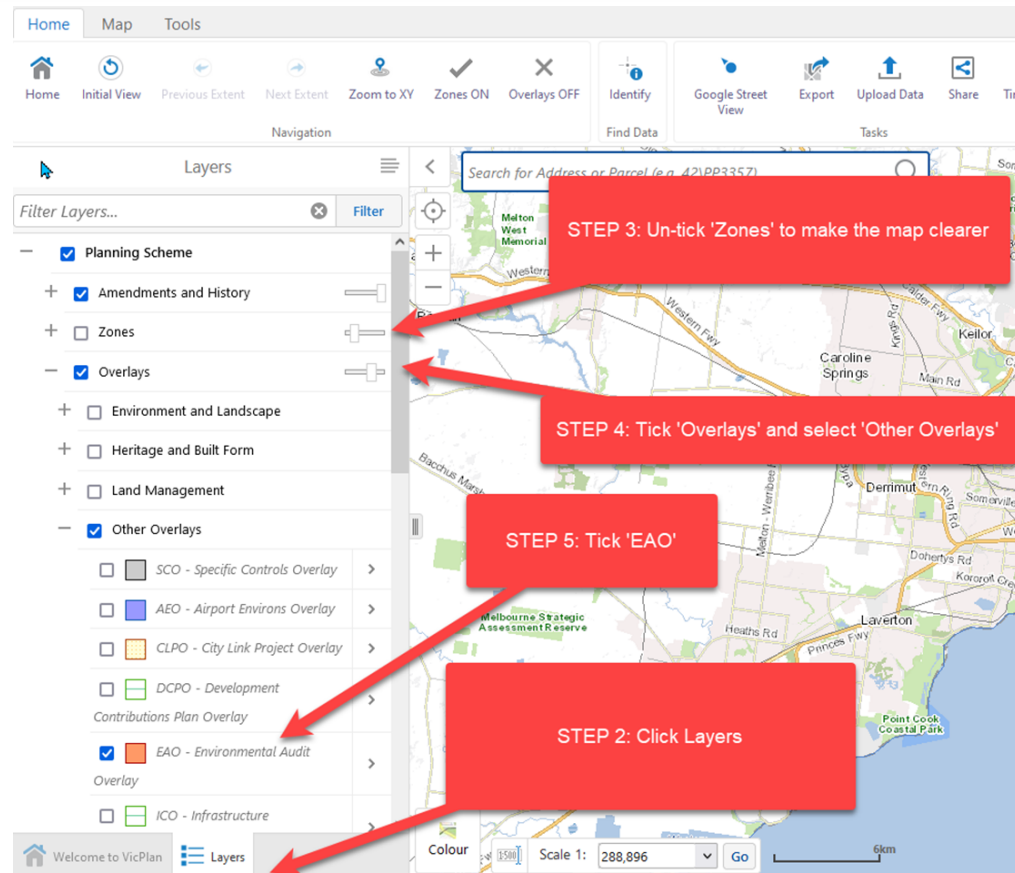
Home Map Tools

Home Initial View Previous Extent Next Extent Zoom to XY Zones ON Overlays OFF
Navigation

Identify
Find Data

Google Street View Export Upload Data Share Ti
Tasks

Layers

Filter Layers... Filter

Planning Scheme
Amendments and History
Zones
Overlays
Environment and Landscape
Heritage and Built Form
Land Management
Other Overlays
SCO - Specific Controls Overlay
AEO - Airport Environs Overlay
CLPO - City Link Project Overlay
DCPO - Development Contributions Plan Overlay
EAO - Environmental Audit Overlay
ICO - Infrastructure

Welcome to VicPlan Layers

Search for Address or Parcel (e.g. 42\PP3357)

STEP 3: Un-tick 'Zones' to make the map clearer

STEP 4: Tick 'Overlays' and select 'Other Overlays'

STEP 5: Tick 'EAO'

STEP 2: Click Layers

Melton West Memorial
Western Fwy
Caroline Springs
Keilor
Main Rd
Deer Park
Derrimut
Melbourne Strategic Assessment Reserve
Heaths Rd
Princes Fwy
Laverton
Dohertys Rd
Point Cook Coastal Park

Colour
Scale 1: 288,896 Go
6km